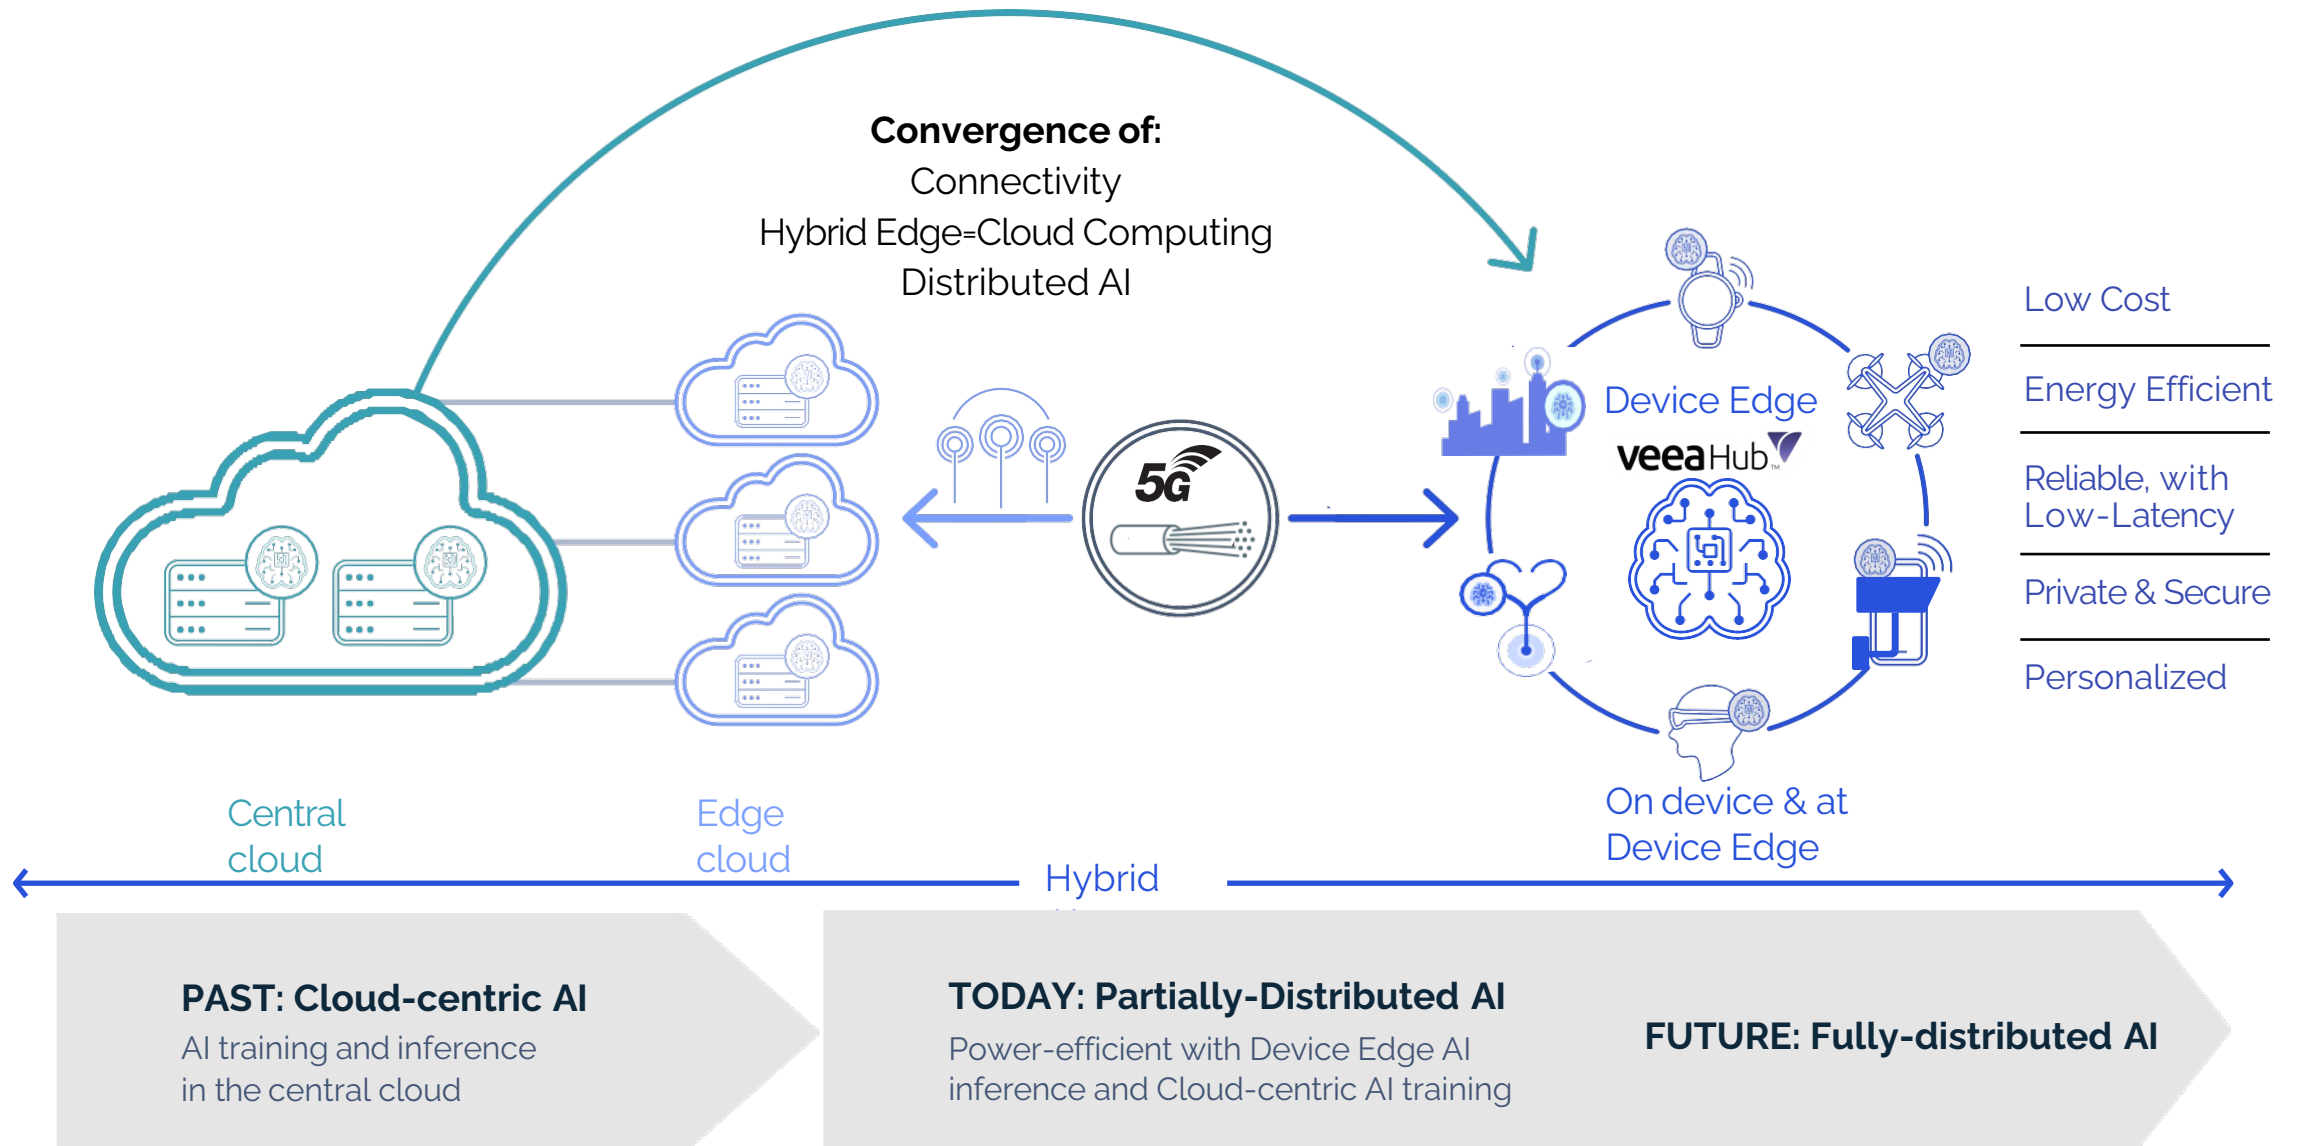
**Convergence of:**
Connectivity
Hybrid Edge=Cloud Computing
Distributed AI

5G

Device Edge
veeaHub

Low Cost
Energy Efficient
Reliable, with Low-Latency
Private & Secure
Personalized

Central cloud

Edge cloud

Hybrid

On device & at Device Edge

**PAST: Cloud-centric AI**
AI training and inference in the central cloud

**TODAY: Partially-Distributed AI**
Power-efficient with Device Edge AI inference and Cloud-centric AI training

**FUTURE: Fully-distributed AI**